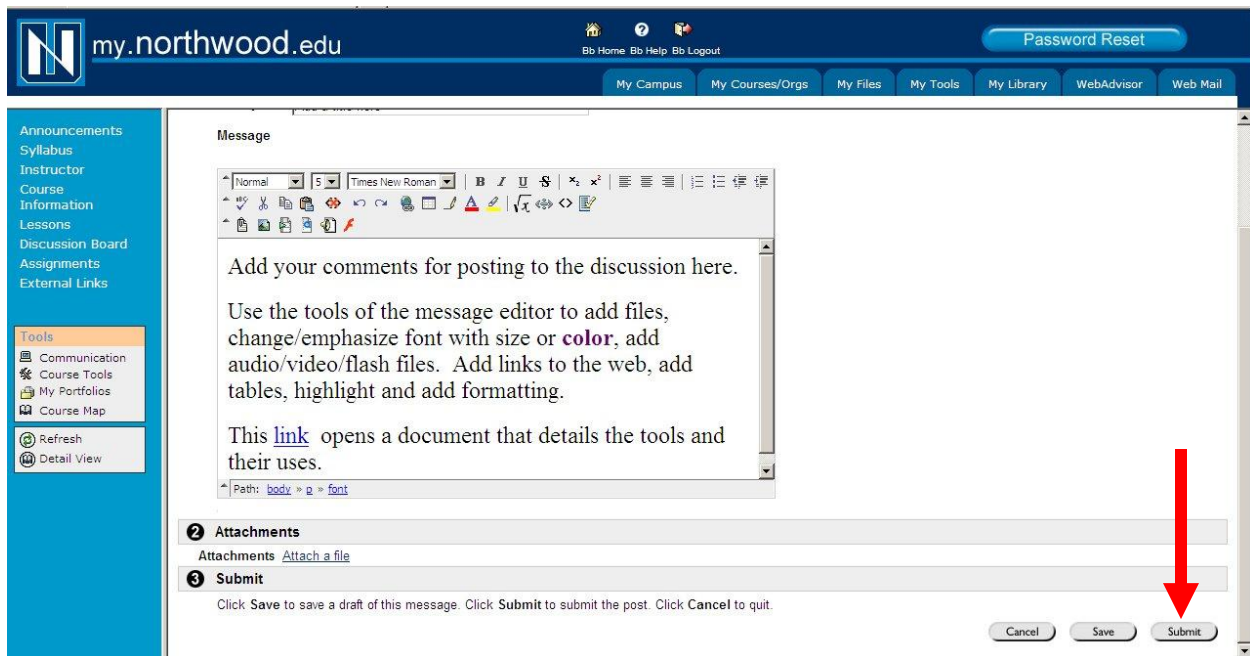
my.northwood.edu

Bb Home Bb Help Bb Logout

Password Reset

My Campus
My Courses/Orgs
My Files
My Tools
My Library
WebAdvisor
Web Mail

Announcements
Syllabus
Instructor
Course Information
Lessons
Discussion Board
Assignments
External Links

Tools
Communication
Course Tools
My Portfolios
Course Map

Refresh
Detail View

Message

Normal 5 Times New Roman

Add your comments for posting to the discussion here.

Use the tools of the message editor to add files, change/emphasize font with size or **color**, add audio/video/flash files. Add links to the web, add tables, highlight and add formatting.

This link opens a document that details the tools and their uses.

Path: body » p » font

2 Attachments

Attachments Attach a file

3 Submit

Click **Save** to save a draft of this message. Click **Submit** to submit the post. Click **Cancel** to quit.

Cancel
Save
Submit